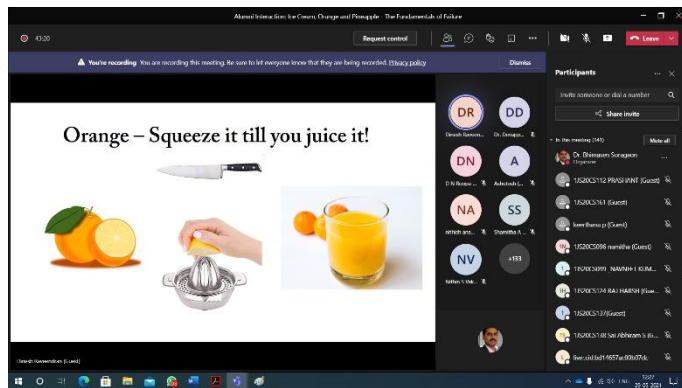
Alumni Interaction: Ice Cream, Orange and Pineapple - The Fundamentals of Failure

43:20

Request control

Leave

You're recording. You are recording this meeting. Be sure to let everyone know that they are being recorded. Privacy policy

Dismiss

Orange – Squeeze it till you juice it!

DR
Dinesh Raveen...

DD
Dr. Dunapp...

DN
D N Roopa ...

A
Ashutosh (...

NA
nithish ana...

SS
Shamitha A...

NV
Nithin V Vel...

+133

Participants

Invite someone or dial a number

Share invite

In this meeting (141)

Mute all

Dr. Dhinesam Sonapan
Organiser

1520CS112 PRASHANT (Guest)

1520CS161 (Guest)

keerthana p (Guest)

1520CS096 namitha (Guest)

1520CS099 NAVNEET KUM...

1520CS124 RAJ HARSH (Gue...

1520CS137(Guest)

1520CS108 Sai Abhiram S (G...

live:.cid.bd1457ac00b37dc

Dinesh Raveendran (Guest)

12:27
20-03-2021